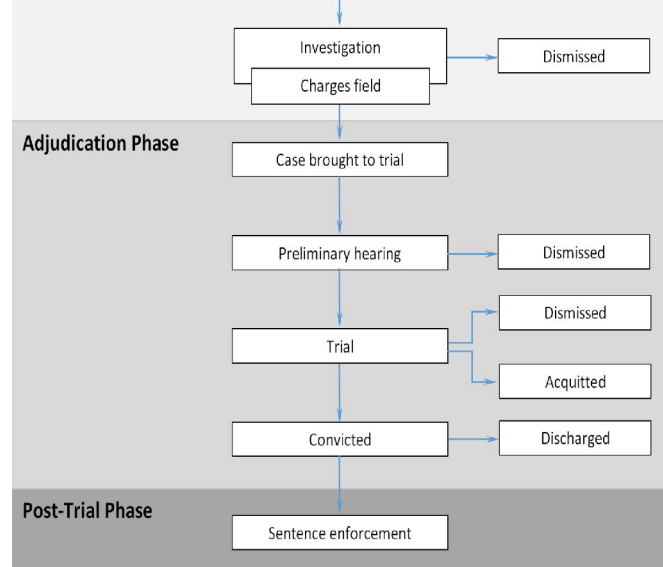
Investigation

Charges field

Dismissed

Adjudication Phase

Case brought to trial

Preliminary hearing

Dismissed

Trial

Dismissed

Acquitted

Convicted

Discharged

Post-Trial Phase

Sentence enforcement